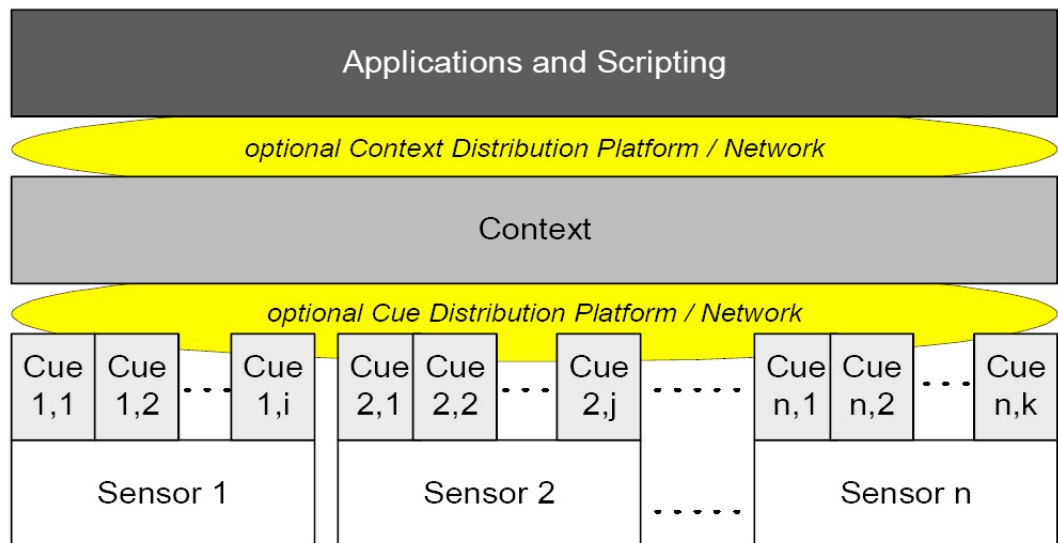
Applications and Scripting

optional Context Distribution Platform / Network

Context

optional Cue Distribution Platform / Network

Cue 1,1 Cue 1,2 ... Cue 1,i

Cue 2,1 Cue 2,2 ... Cue 2,j

......

Cue n,1 Cue n,2 ... Cue n,k

Sensor 1

Sensor 2

......

Sensor n